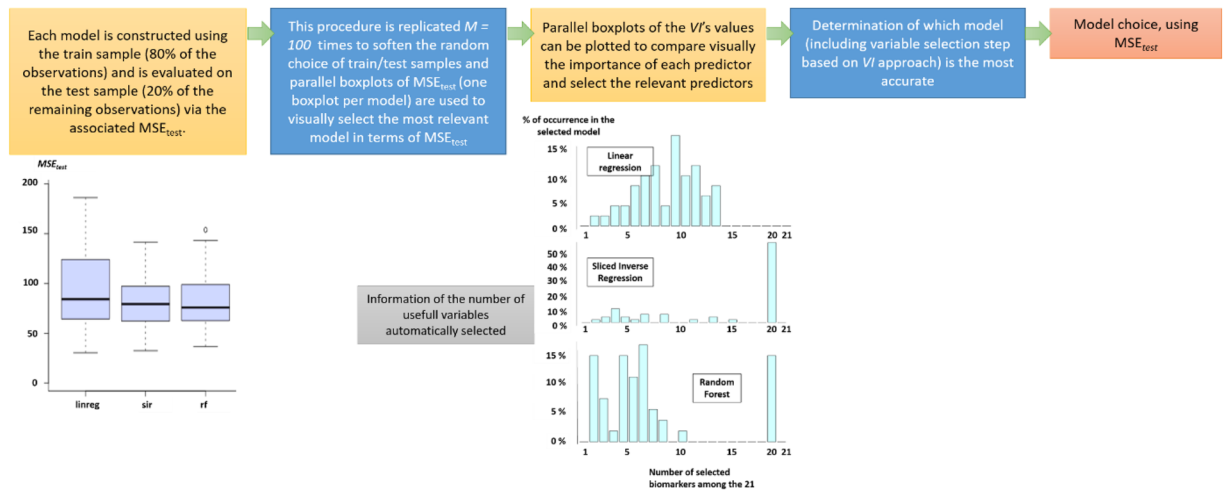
Each model is constructed using the train sample (80% of the observations) and is evaluated on the test sample (20% of the remaining observations) via the associated $MSE_{test}$.

This procedure is replicated $M = 100$ times to soften the random choice of train/test samples and parallel boxplots of $MSE_{test}$ (one boxplot per model) are used to visually select the most relevant model in terms of $MSE_{test}$

Parallel boxplots of the *VI*'s values can be plotted to compare visually the importance of each predictor and select the relevant predictors

Determination of which model (including variable selection step based on *VI* approach) is the most accurate

Model choice, using $MSE_{test}$

$MSE_{test}$

200
150
100
50
0

0

linreg sir rf

Information of the number of usefull variables automatically selected

% of occurrence in the selected model

15 %
10 %
5 %
0 %

Linear regression

1 5 10 15 20 21

50 %
40 %
30 %
20 %
10 %
0 %

Sliced Inverse Regression

1 5 10 15 20 21

15 %
10 %
5 %
0 %

Random Forest

1 5 10 15 20 21

Number of selected biomarkers among the 21